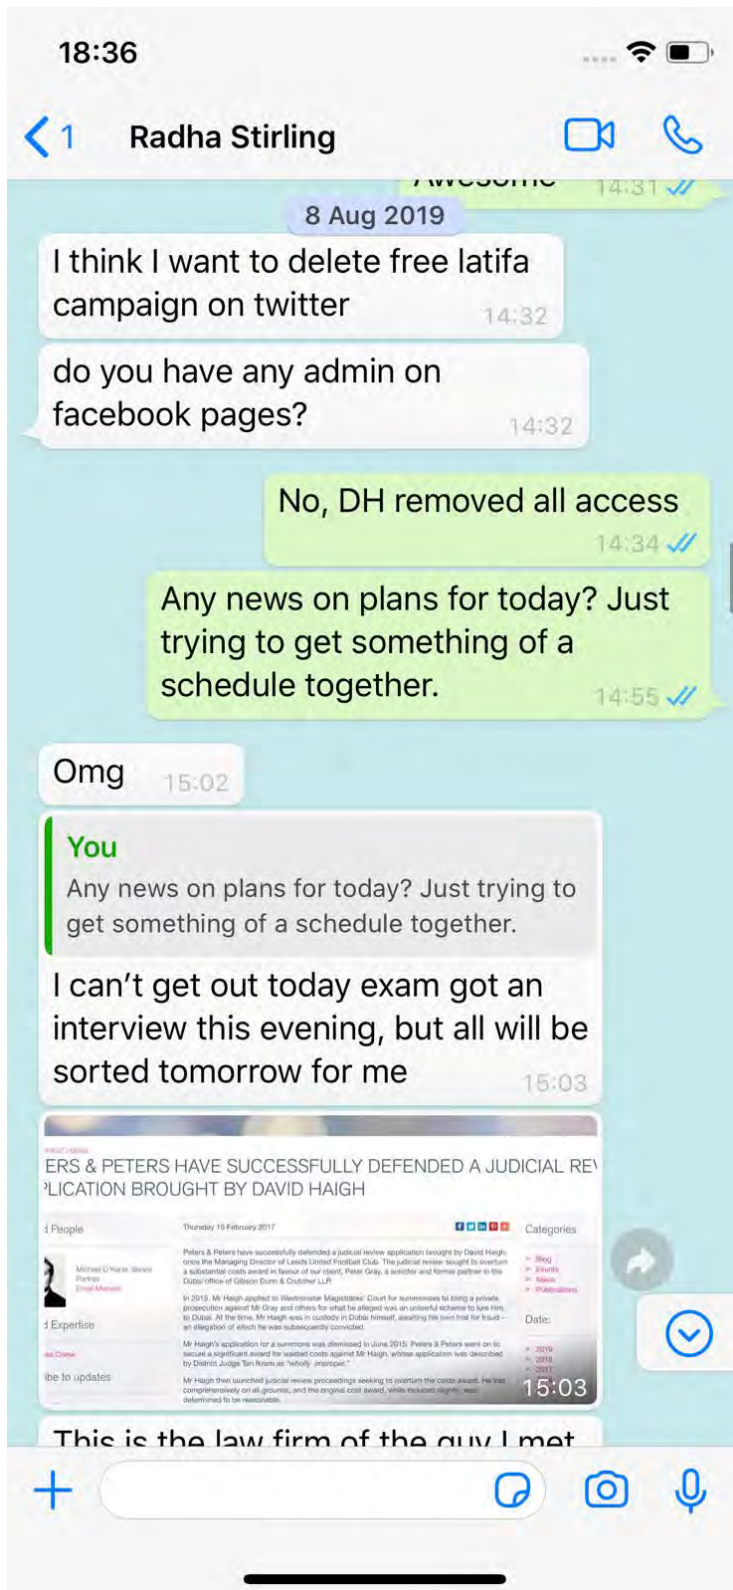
18:36

1 Radha Stirling

Awesome 14:31

8 Aug 2019

I think I want to delete free latifa campaign on twitter 14:32

do you have any admin on facebook pages? 14:32

No, DH removed all access 14:34

Any news on plans for today? Just trying to get something of a schedule together. 14:55

Omg 15:02

You
Any news on plans for today? Just trying to get something of a schedule together.

I can't get out today exam got an interview this evening, but all will be sorted tomorrow for me 15:03

ERS & PETERS HAVE SUCCESSFULLY DEFENDED A JUDICIAL RE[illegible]
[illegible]LICATION BROUGHT BY DAVID HAIGH

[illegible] People
Thursday 16 February 2017
Categories
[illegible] Expertise
Date:
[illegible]ibe to updates
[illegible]

15:03

This is the law firm of the guy I met